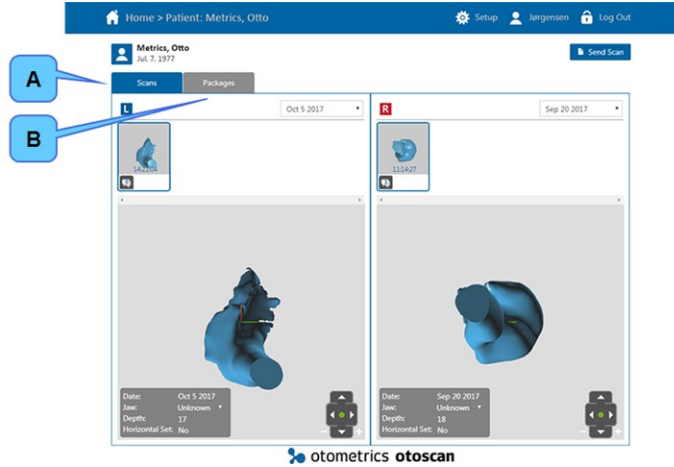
Home > Patient: Metrics, Otto

Setup Jørgensen Log Out

Metrics, Otto
Jul. 7. 1977

Send Scan

A

B

Scans Packages

L

Oct 5 2017

14:21:04

Date: Oct 5 2017
Jaw: Unknown
Depth: 17
Horizontal Set: No

R

Sep 20 2017

11:14:27

Date: Sep 20 2017
Jaw: Unknown
Depth: 18
Horizontal Set: No

otometrics otoscan